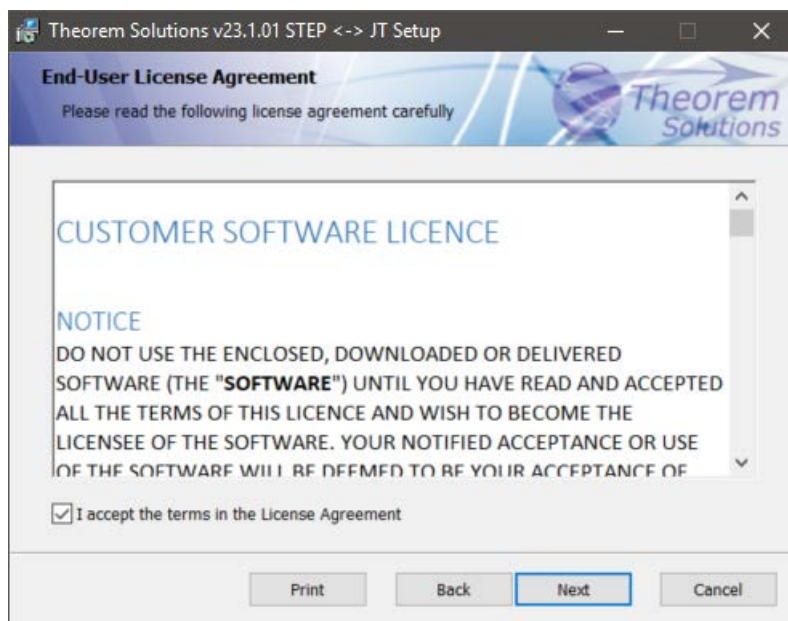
Theorem Solutions v23.1.01 STEP <-> JT Setup

End-User License Agreement

Please read the following license agreement carefully

Theorem Solutions

CUSTOMER SOFTWARE LICENCE

NOTICE

DO NOT USE THE ENCLOSED, DOWNLOADED OR DELIVERED SOFTWARE (THE "**SOFTWARE**") UNTIL YOU HAVE READ AND ACCEPTED ALL THE TERMS OF THIS LICENCE AND WISH TO BECOME THE LICENSEE OF THE SOFTWARE. YOUR NOTIFIED ACCEPTANCE OR USE OF THE SOFTWARE WILL BE DEEMED TO BE YOUR ACCEPTANCE OF

I accept the terms in the License Agreement

Print Back Next Cancel